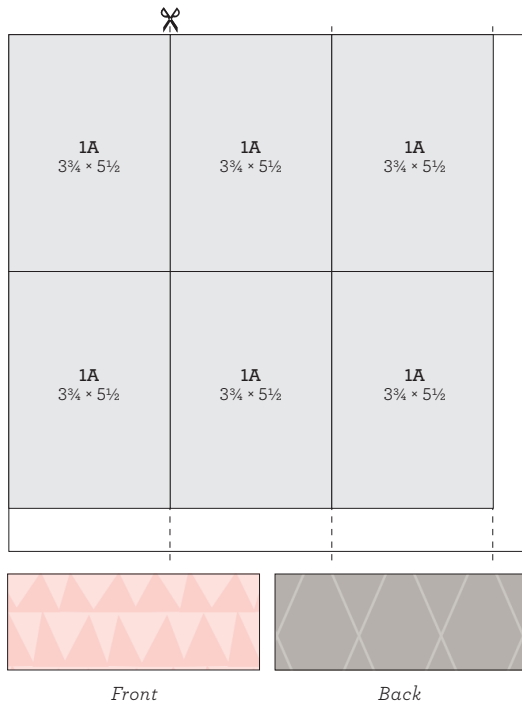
| 1A $3\frac{3}{4} \times 5\frac{1}{2}$ | 1A $3\frac{3}{4} \times 5\frac{1}{2}$ | 1A $3\frac{3}{4} \times 5\frac{1}{2}$ |
|---|---|---|
| 1A $3\frac{3}{4} \times 5\frac{1}{2}$ | 1A $3\frac{3}{4} \times 5\frac{1}{2}$ | 1A $3\frac{3}{4} \times 5\frac{1}{2}$ |

Front

Back